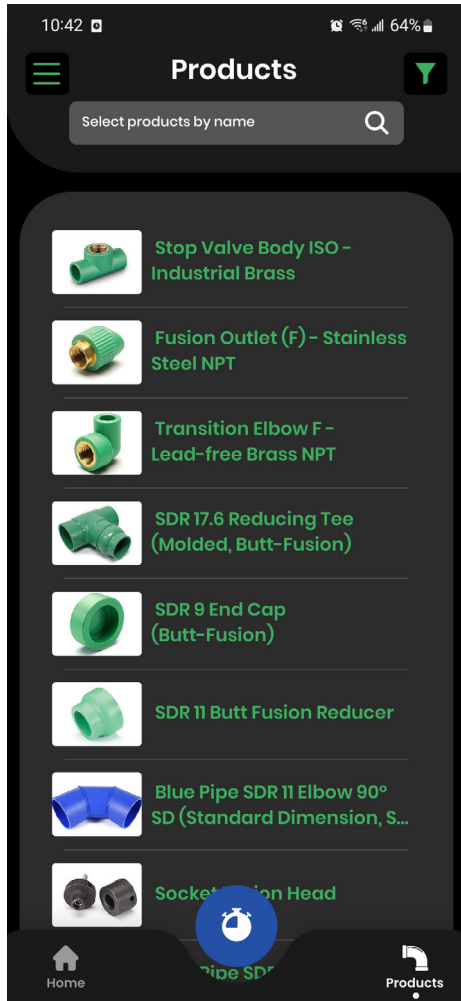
10:42

64%

Products

Select products by name

Stop Valve Body ISO - Industrial Brass

Fusion Outlet (F) - Stainless Steel NPT

Transition Elbow F - Lead-free Brass NPT

SDR 17.6 Reducing Tee (Molded, Butt-Fusion)

SDR 9 End Cap (Butt-Fusion)

SDR 11 Butt Fusion Reducer

Blue Pipe SDR 11 Elbow 90° SD (Standard Dimension, S...

Socket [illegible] Head

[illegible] Pipe SDR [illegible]

Home

Products